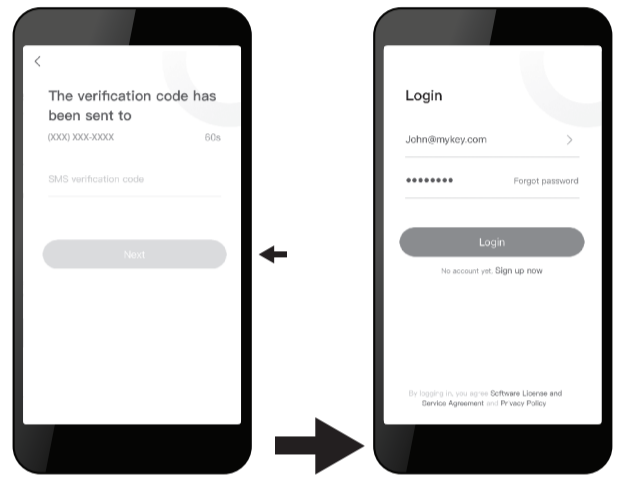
The verification code has been sent to

(XXX) XXX-XXXX

60s

SMS verification code

Next

Login

John@mykey.com

••••••••

Forgot password

Login

No account yet. Sign up now

By logging in, you agree Software License and Service Agreement and Privacy Policy